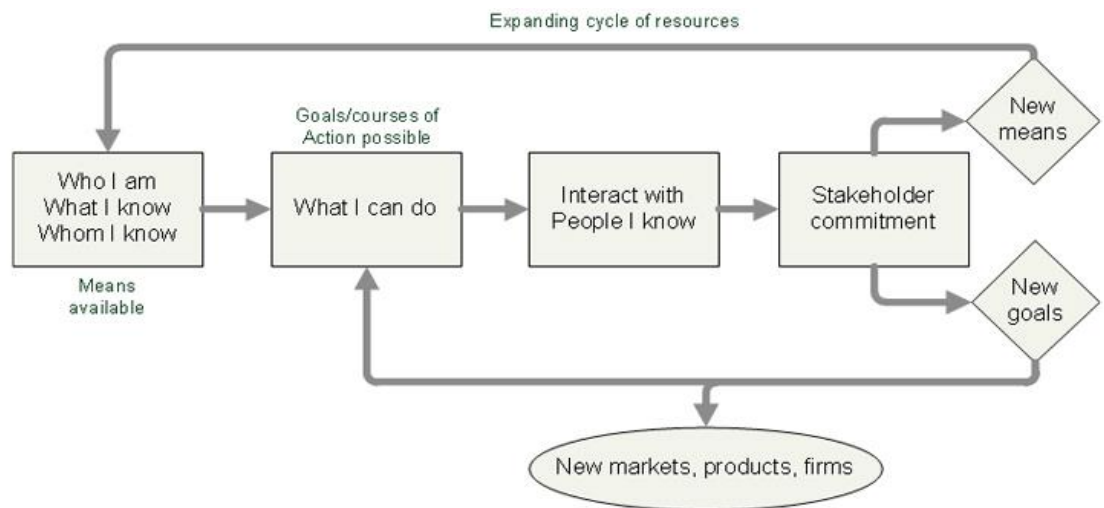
Expanding cycle of resources

Who I am
What I know
Whom I know

Means available

Goals/courses of Action possible

What I can do

Interact with People I know

Stakeholder commitment

New means

New goals

New markets, products, firms